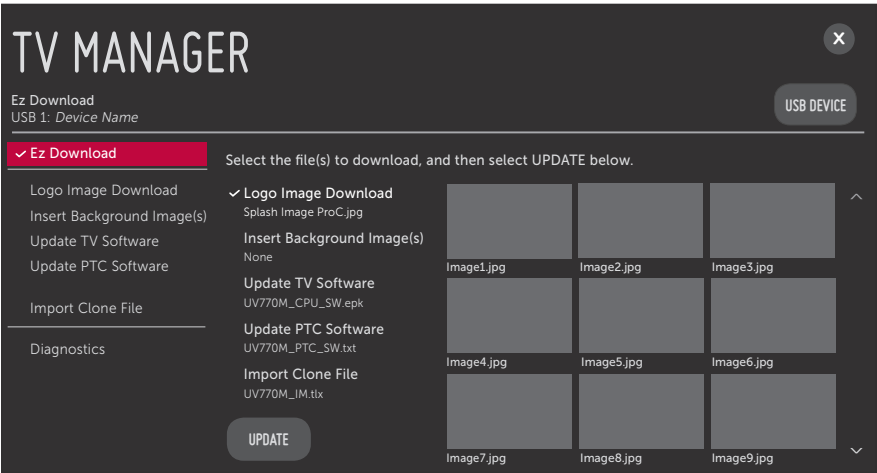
TV MANAGER

Ez Download
USB 1: *Device Name*

USB DEVICE

✓ Ez Download

Logo Image Download
Insert Background Image(s)
Update TV Software
Update PTC Software

Import Clone File

Diagnostics

Select the file(s) to download, and then select UPDATE below.

✓ Logo Image Download
Splash Image ProC.jpg
Insert Background Image(s)
None
Update TV Software
UV770M_CPU_SW.epk
Update PTC Software
UV770M_PTC_SW.txt
Import Clone File
UV770M_IM.tlx

UPDATE

Image1.jpg
Image2.jpg
Image3.jpg
Image4.jpg
Image5.jpg
Image6.jpg
Image7.jpg
Image8.jpg
Image9.jpg